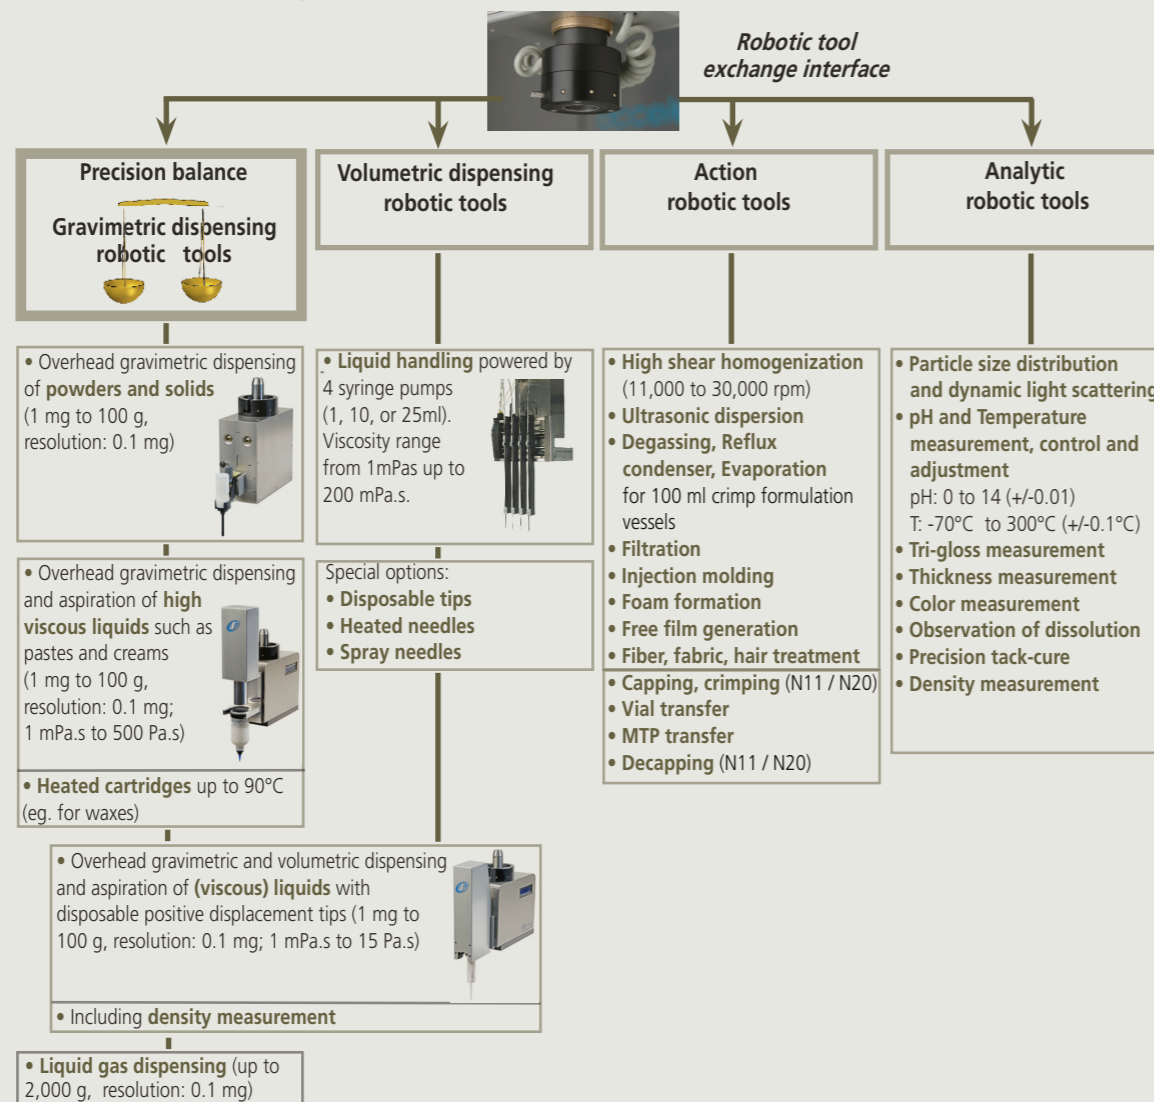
Robotic tool exchange interface

Precision balance

Gravimetric dispensing robotic tools

Volumetric dispensing robotic tools

Action robotic tools

Analytic robotic tools

• Overhead gravimetric dispensing of powders and solids (1 mg to 100 g, resolution: 0.1 mg)

• Overhead gravimetric dispensing and aspiration of high viscous liquids such as pastes and creams (1 mg to 100 g, resolution: 0.1 mg; 1 mPa.s to 500 Pa.s)

• Heated cartridges up to 90°C (eg. for waxes)

• Liquid handling powered by 4 syringe pumps (1, 10, or 25ml). Viscosity range from 1mPas up to 200 mPa.s.

Special options:
• Disposable tips
• Heated needles
• Spray needles

• High shear homogenization (11,000 to 30,000 rpm)
• Ultrasonic dispersion
• Degassing, Reflux condenser, Evaporation for 100 ml crimp formulation vessels
• Filtration
• Injection molding
• Foam formation
• Free film generation
• Fiber, fabric, hair treatment

• Capping, crimping (N11 / N20)
• Vial transfer
• MTP transfer
• Decapping (N11 / N20)

• Particle size distribution and dynamic light scattering
• pH and Temperature measurement, control and adjustment
pH: 0 to 14 (+/-0.01)
T: -70°C to 300°C (+/-0.1°C)
• Tri-gloss measurement
• Thickness measurement
• Color measurement
• Observation of dissolution
• Precision tack-cure
• Density measurement

• Overhead gravimetric and volumetric dispensing and aspiration of (viscous) liquids with disposable positive displacement tips (1 mg to 100 g, resolution: 0.1 mg; 1 mPa.s to 15 Pa.s)

• Including density measurement

• Liquid gas dispensing (up to 2,000 g, resolution: 0.1 mg)